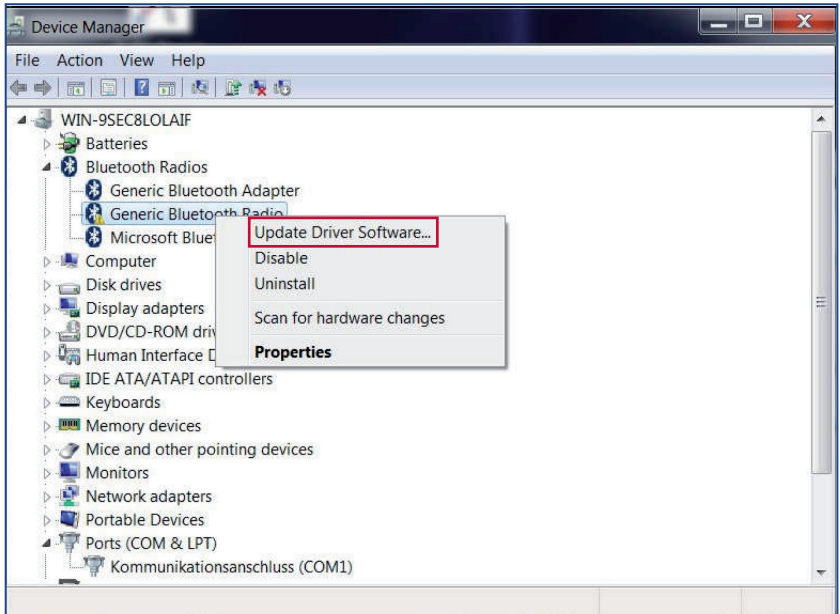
Device Manager

File Action View Help

WIN-9SEC8LOLAIF
Batteries
Bluetooth Radios
Generic Bluetooth Adapter
Generic Bluetooth Radio
Microsoft Bluet
Computer
Disk drives
Display adapters
DVD/CD-ROM driv
Human Interface D
IDE ATA/ATAPI controllers
Keyboards
Memory devices
Mice and other pointing devices
Monitors
Network adapters
Portable Devices
Ports (COM & LPT)
Kommunikationsanschluss (COM1)

Update Driver Software...
Disable
Uninstall
Scan for hardware changes
Properties